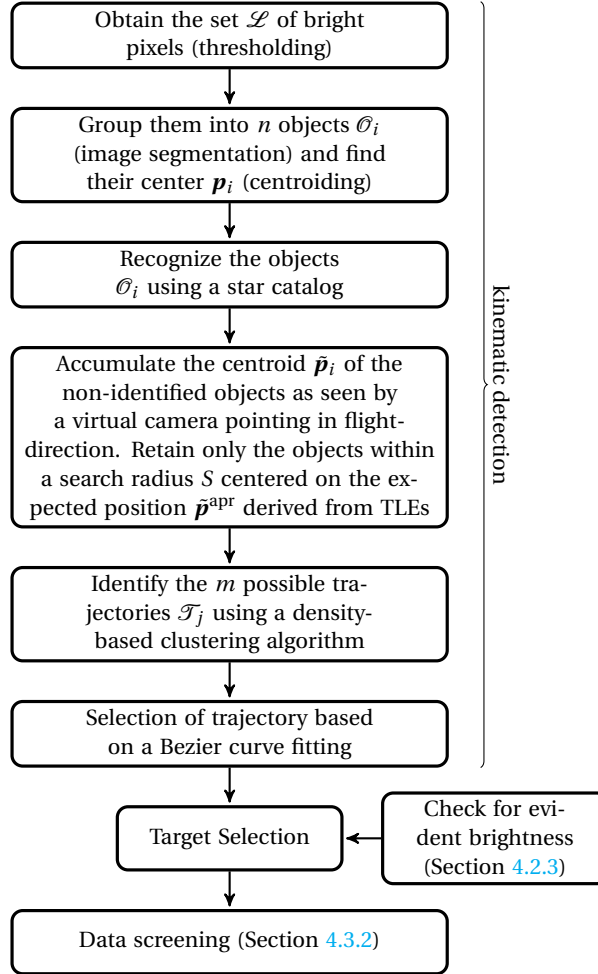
Obtain the set $\mathscr{L}$ of bright pixels (thresholding)

Group them into $n$ objects $\mathscr{O}_i$ (image segmentation) and find their center $\boldsymbol{p}_i$ (centroiding)

Recognize the objects $\mathscr{O}_i$ using a star catalog

Accumulate the centroid $\tilde{\boldsymbol{p}}_i$ of the non-identified objects as seen by a virtual camera pointing in flight-direction. Retain only the objects within a search radius $S$ centered on the expected position $\tilde{\boldsymbol{p}}^{\text{apr}}$ derived from TLEs

Identify the $m$ possible trajectories $\mathscr{T}_j$ using a density-based clustering algorithm

Selection of trajectory based on a Bezier curve fitting

kinematic detection

Target Selection

Check for evident brightness (Section 4.2.3)

Data screening (Section 4.3.2)